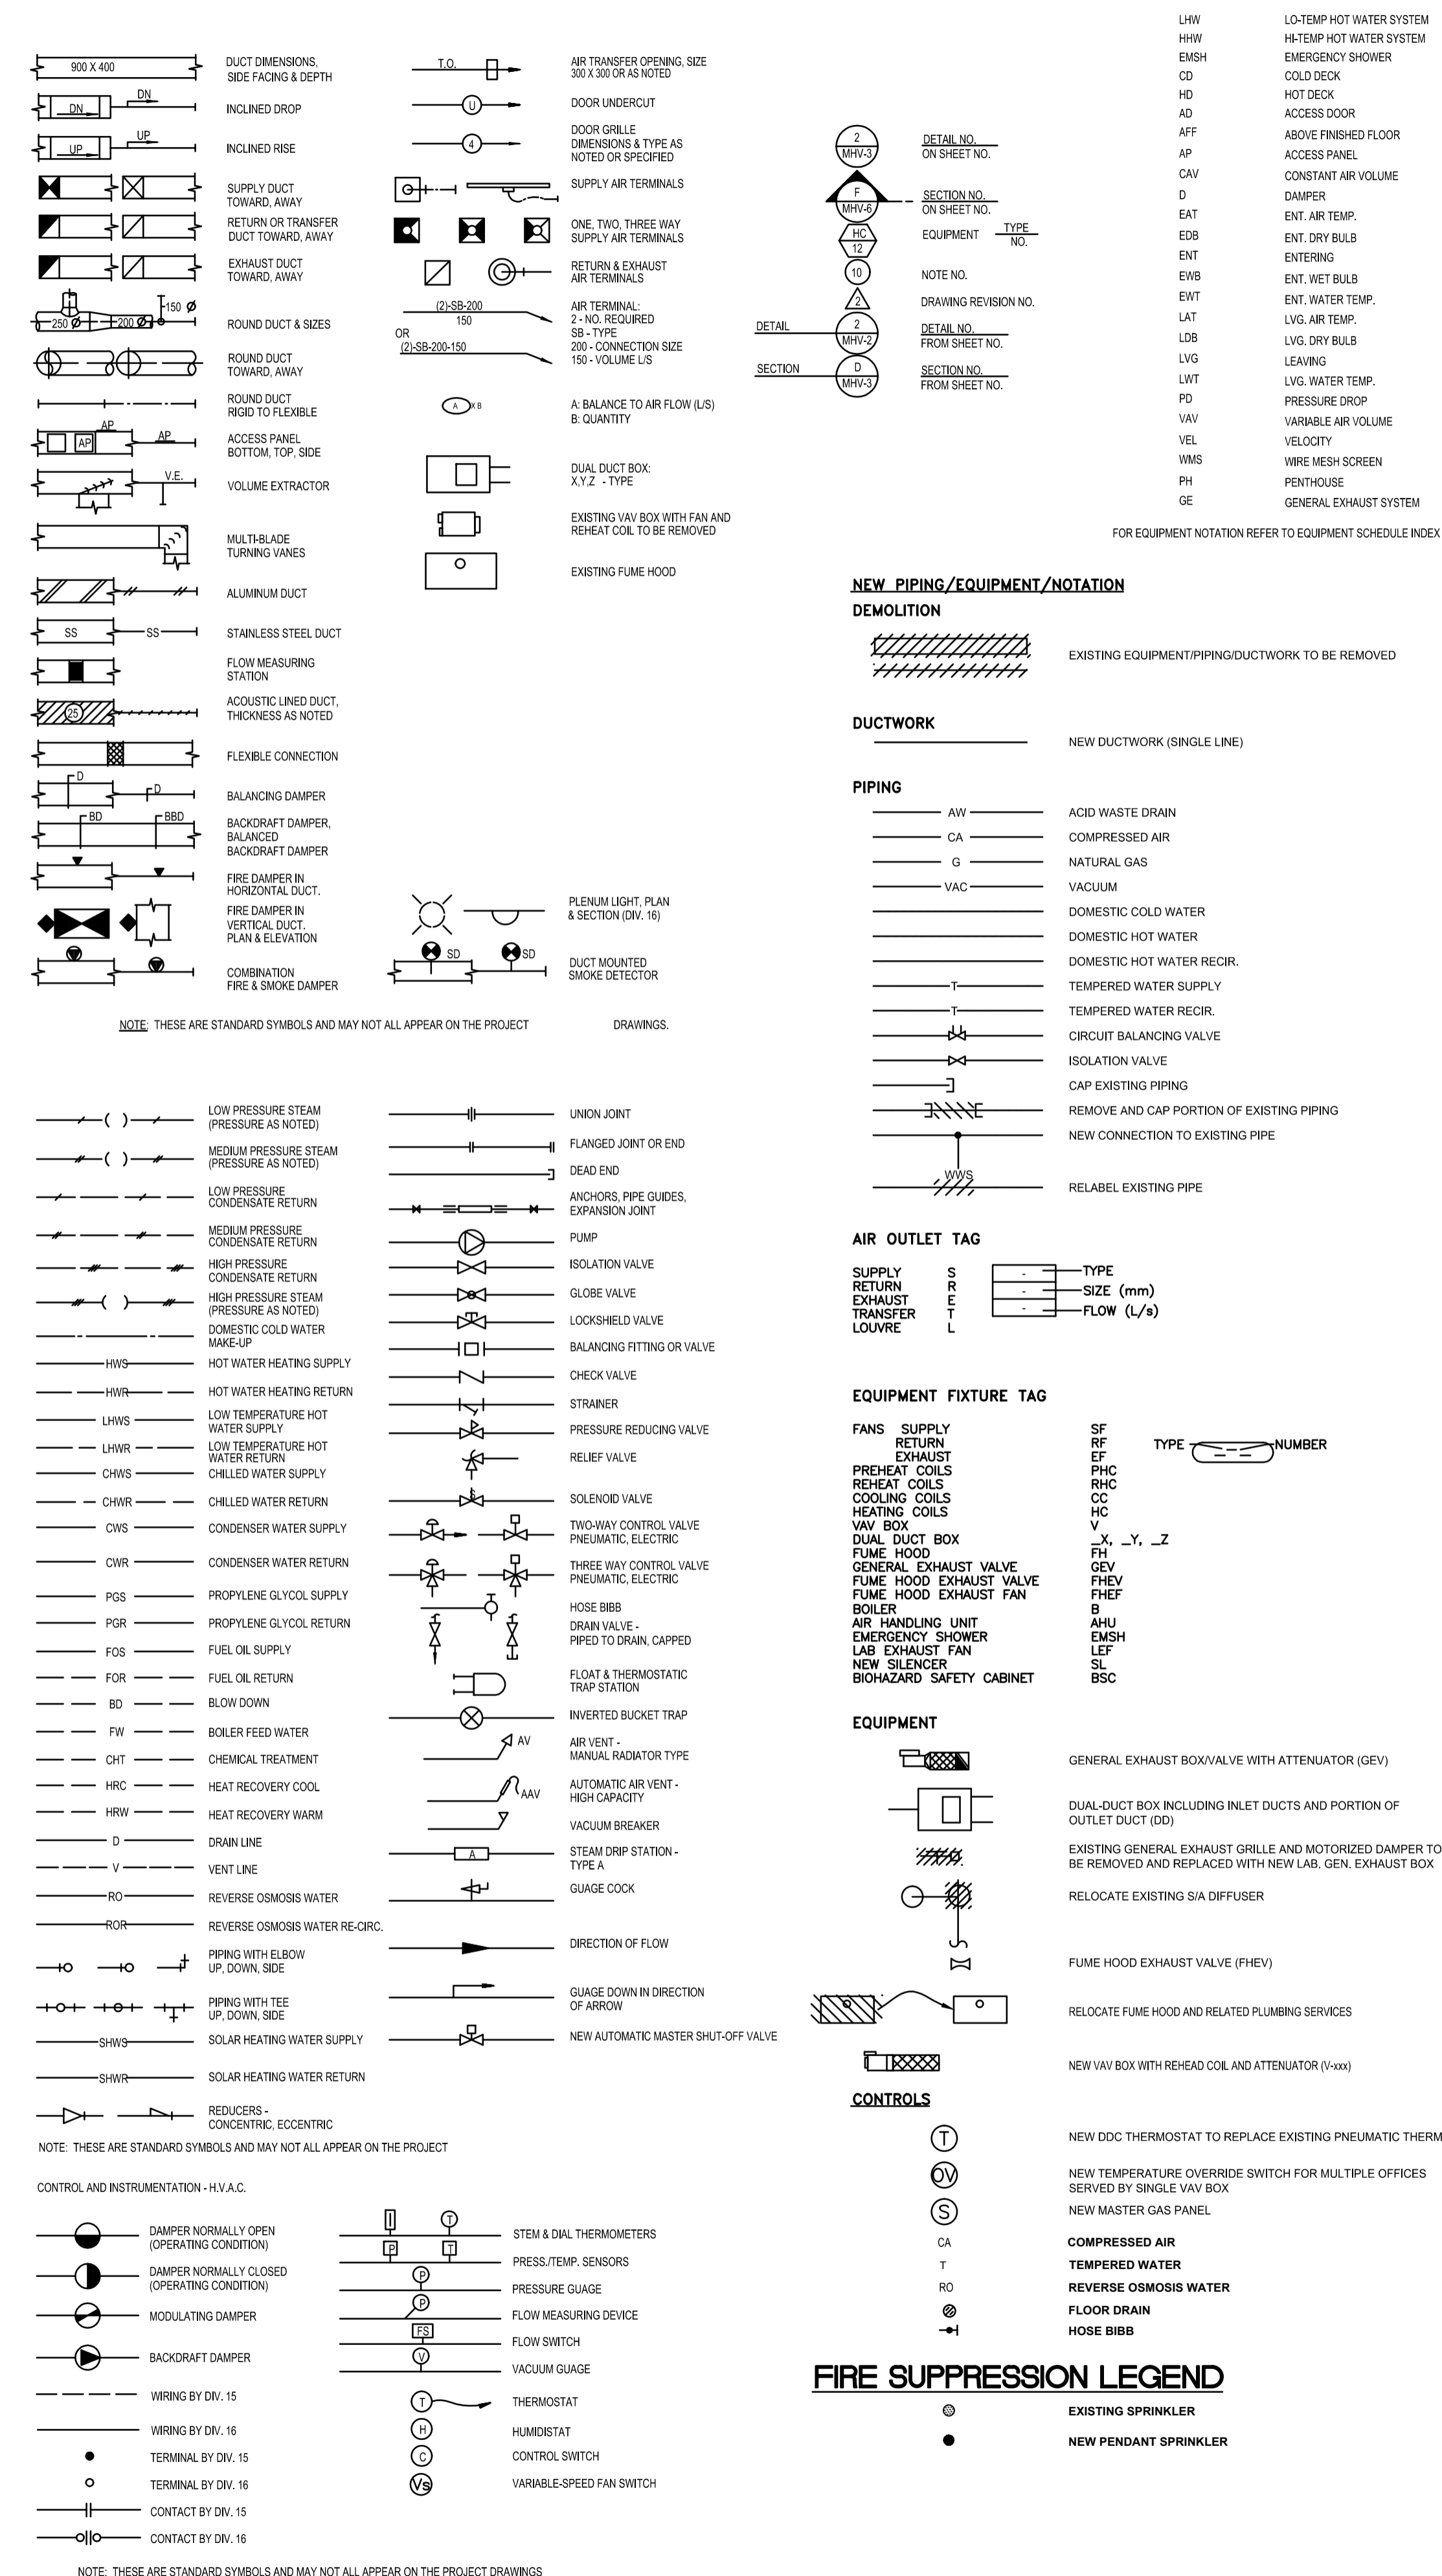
900 X 400 DUCT DIMENSIONS, SIDE FACING & DEPTH
DN DN INCLINED DROP
UP UP INCLINED RISE
SUPPLY DUCT TOWARD, AWAY
RETURN OR TRANSFER DUCT TOWARD, AWAY
EXHAUST DUCT TOWARD, AWAY
250 Ø 200 Ø 150 Ø ROUND DUCT & SIZES
ROUND DUCT TOWARD, AWAY
ROUND DUCT RIGID TO FLEXIBLE
AP AP AP ACCESS PANEL BOTTOM, TOP, SIDE
V.E. VOLUME EXTRACTOR
MULTI-BLADE TURNING VANES
ALUMINUM DUCT
SS SS STAINLESS STEEL DUCT
FLOW MEASURING STATION
25 ACOUSTIC LINED DUCT, THICKNESS AS NOTED
FLEXIBLE CONNECTION
D D BALANCING DAMPER
BD BBD BACKDRAFT DAMPER, BALANCED BACKDRAFT DAMPER
FIRE DAMPER IN HORIZONTAL DUCT.
FIRE DAMPER IN VERTICAL DUCT. PLAN & ELEVATION
COMBINATION FIRE & SMOKE DAMPER

T.O. AIR TRANSFER OPENING, SIZE 300 X 300 OR AS NOTED
U DOOR UNDERCUT
4 DOOR GRILLE DIMENSIONS & TYPE AS NOTED OR SPECIFIED
SUPPLY AIR TERMINALS
ONE, TWO, THREE WAY SUPPLY AIR TERMINALS
RETURN & EXHAUST AIR TERMINALS
(2)-SB-200 150 OR (2)-SB-200-150 AIR TERMINAL: 2 - NO. REQUIRED SB - TYPE 200 - CONNECTION SIZE 150 - VOLUME L/S
A X B A: BALANCE TO AIR FLOW (L/S) B: QUANTITY
DUAL DUCT BOX: X,Y,Z - TYPE
EXISTING VAV BOX WITH FAN AND REHEAT COIL TO BE REMOVED
EXISTING FUME HOOD
PLENUM LIGHT, PLAN & SECTION (DIV. 16)
SD SD DUCT MOUNTED SMOKE DETECTOR

NOTE: THESE ARE STANDARD SYMBOLS AND MAY NOT ALL APPEAR ON THE PROJECT DRAWINGS.

2 MHV-3 DETAIL NO. ON SHEET NO.
F MHV-6 SECTION NO. ON SHEET NO.
HC 12 EQUIPMENT TYPE NO.
10 NOTE NO.
2 DRAWING REVISION NO.
DETAIL 2 MHV-2 DETAIL NO. FROM SHEET NO.
SECTION D MHV-3 SECTION NO. FROM SHEET NO.

| | |
|---|---|
| LHW | LO-TEMP HOT WATER SYSTEM |
| HHW | HI-TEMP HOT WATER SYSTEM |
| EMSH | EMERGENCY SHOWER |
| CD | COLD DECK |
| HD | HOT DECK |
| AD | ACCESS DOOR |
| AFF | ABOVE FINISHED FLOOR |
| AP | ACCESS PANEL |
| CAV | CONSTANT AIR VOLUME |
| D | DAMPER |
| EAT | ENT. AIR TEMP. |
| EDB | ENT. DRY BULB |
| ENT | ENTERING |
| EWB | ENT. WET BULB |
| EWT | ENT. WATER TEMP. |
| LAT | LVG. AIR TEMP. |
| LDB | LVG. DRY BULB |
| LVG | LEAVING |
| LWT | LVG. WATER TEMP. |
| PD | PRESSURE DROP |
| VAV | VARIABLE AIR VOLUME |
| VEL | VELOCITY |
| WMS | WIRE MESH SCREEN |
| PH | PENTHOUSE |
| GE | GENERAL EXHAUST SYSTEM |

FOR EQUIPMENT NOTATION REFER TO EQUIPMENT SCHEDULE INDEX

NEW PIPING/EQUIPMENT/NOTATION
DEMOLITION
EXISTING EQUIPMENT/PIPING/DUCTWORK TO BE REMOVED
DUCTWORK
NEW DUCTWORK (SINGLE LINE)
PIPING
AW ACID WASTE DRAIN
CA COMPRESSED AIR
G NATURAL GAS
VAC VACUUM
DOMESTIC COLD WATER
DOMESTIC HOT WATER
DOMESTIC HOT WATER RECIR.
T TEMPERED WATER SUPPLY
T TEMPERED WATER RECIR.
CIRCUIT BALANCING VALVE
ISOLATION VALVE
CAP EXISTING PIPING
REMOVE AND CAP PORTION OF EXISTING PIPING
NEW CONNECTION TO EXISTING PIPE
WWS RELABEL EXISTING PIPE

LOW PRESSURE STEAM (PRESSURE AS NOTED)
MEDIUM PRESSURE STEAM (PRESSURE AS NOTED)
LOW PRESSURE CONDENSATE RETURN
MEDIUM PRESSURE CONDENSATE RETURN
HIGH PRESSURE CONDENSATE RETURN
HIGH PRESSURE STEAM (PRESSURE AS NOTED)
DOMESTIC COLD WATER MAKE-UP
HWS HOT WATER HEATING SUPPLY
HWR HOT WATER HEATING RETURN
LHWS LOW TEMPERATURE HOT WATER SUPPLY
LHWR LOW TEMPERATURE HOT WATER RETURN
CHWS CHILLED WATER SUPPLY
CHWR CHILLED WATER RETURN
CWS CONDENSER WATER SUPPLY
CWR CONDENSER WATER RETURN
PGS PROPYLENE GLYCOL SUPPLY
PGR PROPYLENE GLYCOL RETURN
FOS FUEL OIL SUPPLY
FOR FUEL OIL RETURN
BD BLOW DOWN
FW BOILER FEED WATER
CHT CHEMICAL TREATMENT
HRC HEAT RECOVERY COOL
HRW HEAT RECOVERY WARM
D DRAIN LINE
V VENT LINE
RO REVERSE OSMOSIS WATER
ROR REVERSE OSMOSIS WATER RE-CIRC.
PIPING WITH ELBOW UP, DOWN, SIDE
PIPING WITH TEE UP, DOWN, SIDE
SHWS SOLAR HEATING WATER SUPPLY
SHWR SOLAR HEATING WATER RETURN
REDUCERS - CONCENTRIC, ECCENTRIC

UNION JOINT
FLANGED JOINT OR END
DEAD END
ANCHORS, PIPE GUIDES, EXPANSION JOINT
PUMP
ISOLATION VALVE
GLOBE VALVE
LOCKSHIELD VALVE
BALANCING FITTING OR VALVE
CHECK VALVE
STRAINER
PRESSURE REDUCING VALVE
RELIEF VALVE
S SOLENOID VALVE
TWO-WAY CONTROL VALVE PNEUMATIC, ELECTRIC
THREE WAY CONTROL VALVE PNEUMATIC, ELECTRIC
HOSE BIBB
DRAIN VALVE - PIPED TO DRAIN, CAPPED
FLOAT & THERMOSTATIC TRAP STATION
INVERTED BUCKET TRAP
AV AIR VENT - MANUAL RADIATOR TYPE
AAV AUTOMATIC AIR VENT - HIGH CAPACITY
VACUUM BREAKER
A STEAM DRIP STATION - TYPE A
GUAGE COCK
DIRECTION OF FLOW
GUAGE DOWN IN DIRECTION OF ARROW
NEW AUTOMATIC MASTER SHUT-OFF VALVE

NOTE: THESE ARE STANDARD SYMBOLS AND MAY NOT ALL APPEAR ON THE PROJECT

AIR OUTLET TAG
SUPPLY S
RETURN R
EXHAUST E
TRANSFER T
LOUVRE L
- - - TYPE SIZE (mm) FLOW (L/s)

EQUIPMENT FIXTURE TAG
FANS SUPPLY SF
RETURN RF
EXHAUST EF
PREHEAT COILS PHC
REHEAT COILS RHC
COOLING COILS CC
HEATING COILS HC
VAV BOX V
DUAL DUCT BOX _X, _Y, _Z
FUME HOOD FH
GENERAL EXHAUST VALVE GEV
FUME HOOD EXHAUST VALVE FHEV
FUME HOOD EXHAUST FAN FHEF
BOILER B
AIR HANDLING UNIT AHU
EMERGENCY SHOWER EMSH
LAB EXHAUST FAN LEF
NEW SILENCER SL
BIOHAZARD SAFETY CABINET BSC
TYPE NUMBER

EQUIPMENT
GENERAL EXHAUST BOX/VALVE WITH ATTENUATOR (GEV)
DUAL-DUCT BOX INCLUDING INLET DUCTS AND PORTION OF OUTLET DUCT (DD)
EXISTING GENERAL EXHAUST GRILLE AND MOTORIZED DAMPER TO BE REMOVED AND REPLACED WITH NEW LAB. GEN. EXHAUST BOX
RELOCATE EXISTING S/A DIFFUSER
FUME HOOD EXHAUST VALVE (FHEV)
RELOCATE FUME HOOD AND RELATED PLUMBING SERVICES
NEW VAV BOX WITH REHEAD COIL AND ATTENUATOR (V-xxx)
CONTROLS
T NEW DDC THERMOSTAT TO REPLACE EXISTING PNEUMATIC THERM
OV NEW TEMPERATURE OVERRIDE SWITCH FOR MULTIPLE OFFICES SERVED BY SINGLE VAV BOX
S NEW MASTER GAS PANEL
CA COMPRESSED AIR
T TEMPERED WATER
RO REVERSE OSMOSIS WATER
FLOOR DRAIN
HOSE BIBB

CONTROL AND INSTRUMENTATION - H.V.A.C.
DAMPER NORMALLY OPEN (OPERATING CONDITION)
DAMPER NORMALLY CLOSED (OPERATING CONDITION)
MODULATING DAMPER
BACKDRAFT DAMPER
WIRING BY DIV. 15
WIRING BY DIV. 16
TERMINAL BY DIV. 15
TERMINAL BY DIV. 16
CONTACT BY DIV. 15
CONTACT BY DIV. 16

T STEM & DIAL THERMOMETERS
P T PRESS./TEMP. SENSORS
P PRESSURE GUAGE
P FLOW MEASURING DEVICE
FS FLOW SWITCH
V VACUUM GUAGE
T THERMOSTAT
H HUMIDISTAT
C CONTROL SWITCH
Vs VARIABLE-SPEED FAN SWITCH

FIRE SUPPRESSION LEGEND
EXISTING SPRINKLER
NEW PENDANT SPRINKLER

NOTE: THESE ARE STANDARD SYMBOLS AND MAY NOT ALL APPEAR ON THE PROJECT DRAWINGS